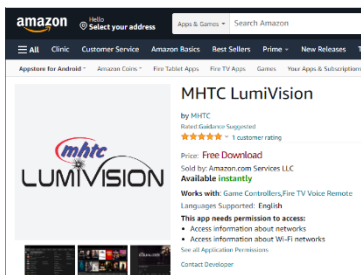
amazon Hello Select your address Apps & Games Search Amazon

≡ All Clinic Customer Service Amazon Basics Best Sellers Prime New Releases

Appstore for Android Amazon Coins Fire Tablet Apps Fire TV Apps Games Your Apps & Subscriptions

mhtc LUMIVISION

MHTC LumiVision

by MHTC
Rated: Guidance Suggested
★★★★★ 1 customer rating

Price: Free Download
Sold by: Amazon.com Services LLC
Available instantly

Works with: Game Controllers,Fire TV Voice Remote
Languages Supported: English
This app needs permission to access:
• Access information about networks
• Access information about Wi-Fi networks
See all Application Permissions

Contact Developer